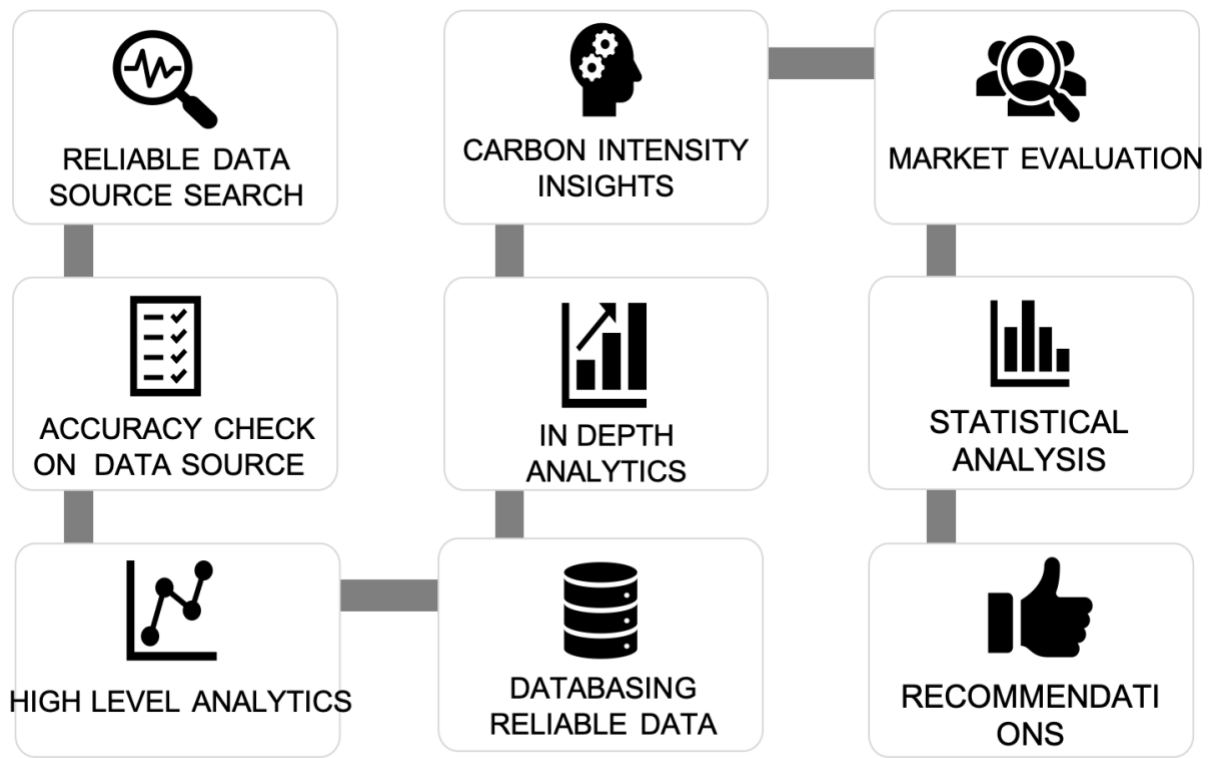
RELIABLE DATA SOURCE SEARCH

ACCURACY CHECK ON DATA SOURCE

HIGH LEVEL ANALYTICS

DATABASING RELIABLE DATA

IN DEPTH ANALYTICS

CARBON INTENSITY INSIGHTS

MARKET EVALUATION

STATISTICAL ANALYSIS

RECOMMENDATI ONS